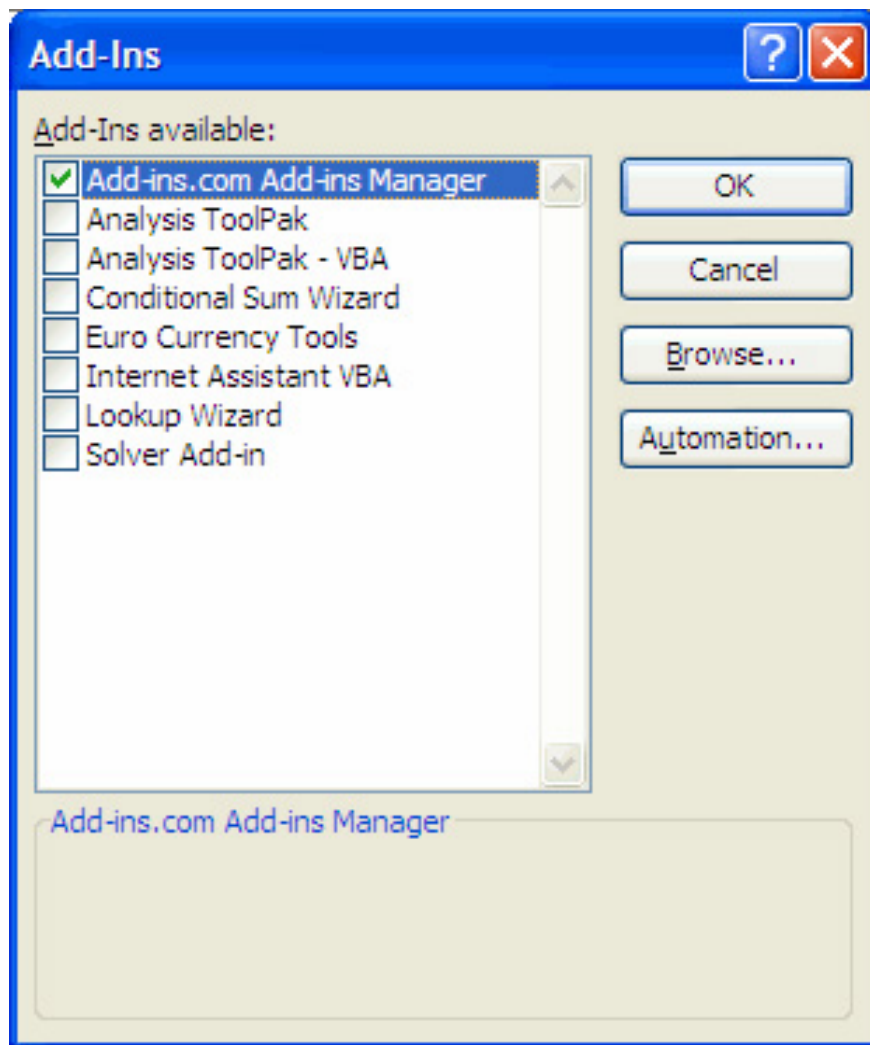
Add-Ins

Add-Ins available:

Add-ins.com Add-ins Manager
Analysis ToolPak
Analysis ToolPak - VBA
Conditional Sum Wizard
Euro Currency Tools
Internet Assistant VBA
Lookup Wizard
Solver Add-in

OK
Cancel
Browse...
Automation...

Add-ins.com Add-ins Manager